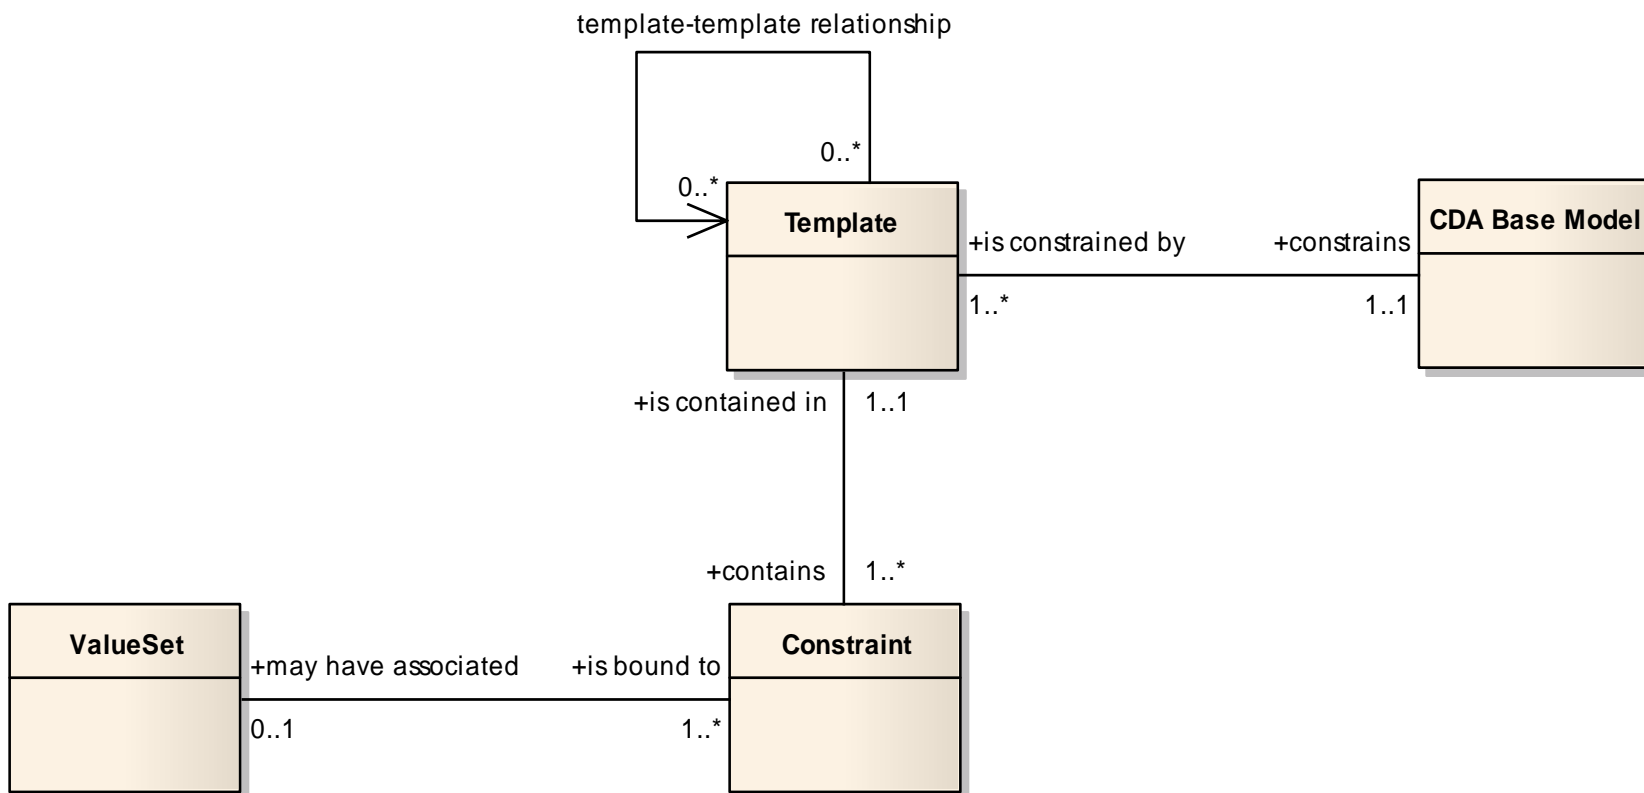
template-template relationship

0..*

0..*

Template

+is constrained by

+constrains

CDA Base Model

1..*

1..1

+is contained in

1..1

+contains

1..*

ValueSet

+may have associated

+is bound to

Constraint

0..1

1..*